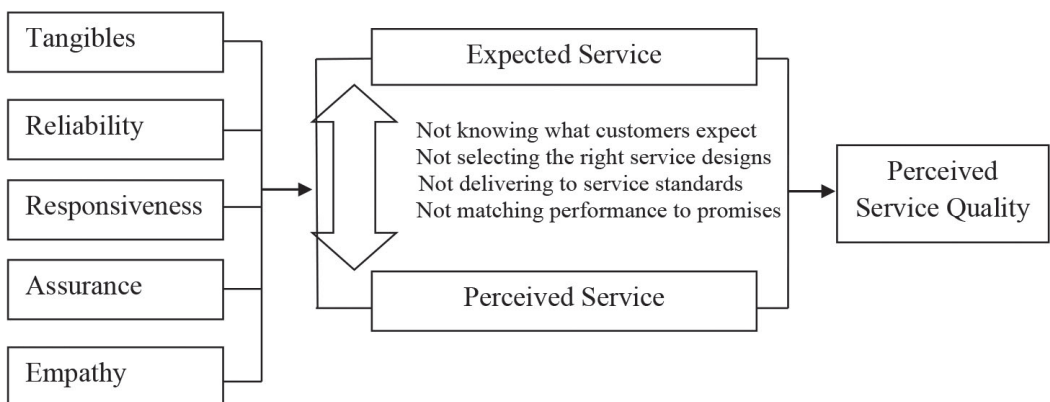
Tangibles

Reliability

Responsiveness

Assurance

Empathy

Expected Service

Not knowing what customers expect
Not selecting the right service designs
Not delivering to service standards
Not matching performance to promises

Perceived Service

Perceived Service Quality